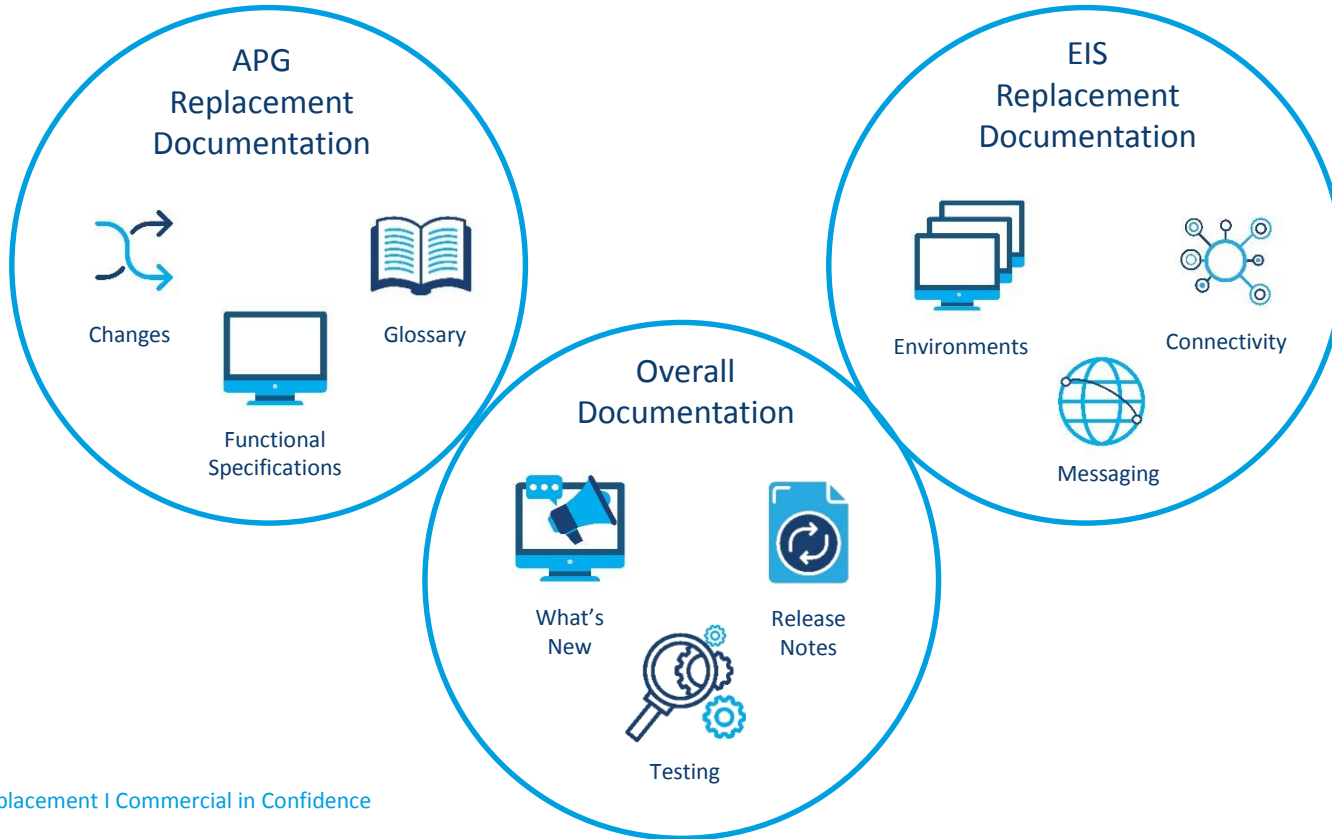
APG Replacement Documentation

Changes

Glossary

Functional Specifications

EIS Replacement Documentation

Environments

Connectivity

Messaging

Overall Documentation

What's New

Release Notes

Testing

placement I Commercial in Confidence